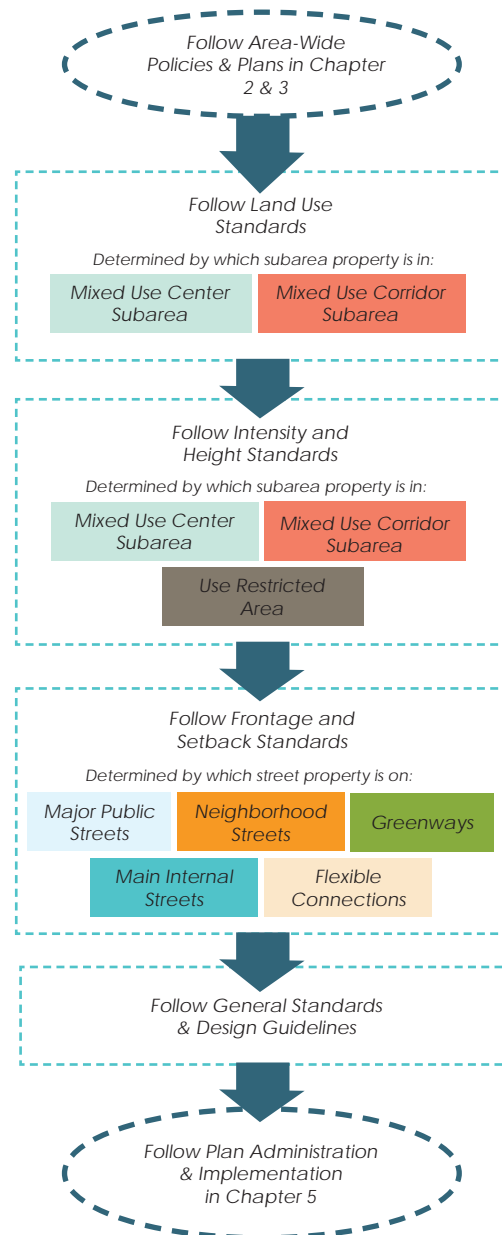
Follow Area-Wide Policies & Plans in Chapter 2 & 3

Follow Land Use Standards

Determined by which subarea property is in:

Mixed Use Center Subarea

Mixed Use Corridor Subarea

Follow Intensity and Height Standards

Determined by which subarea property is in:

Mixed Use Center Subarea

Mixed Use Corridor Subarea

Use Restricted Area

Follow Frontage and Setback Standards

Determined by which street property is on:

Major Public Streets

Neighborhood Streets

Greenways

Main Internal Streets

Flexible Connections

Follow General Standards & Design Guidelines

Follow Plan Administration & Implementation in Chapter 5